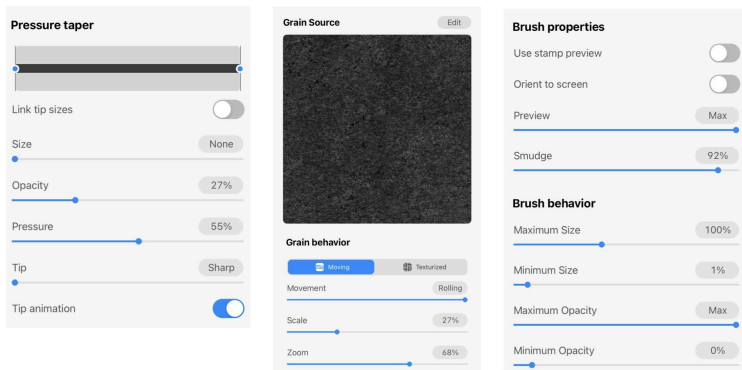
Pressure taper

Link tip sizes

Size None

Opacity 27%

Pressure 55%

Tip Sharp

Tip animation

Grain Source Edit

Grain behavior

Moving Texturized

Movement Rolling

Scale 27%

Zoom 68%

Brush properties

Use stamp preview

Orient to screen

Preview Max

Smudge 92%

Brush behavior

Maximum Size 100%

Minimum Size 1%

Maximum Opacity Max

Minimum Opacity 0%